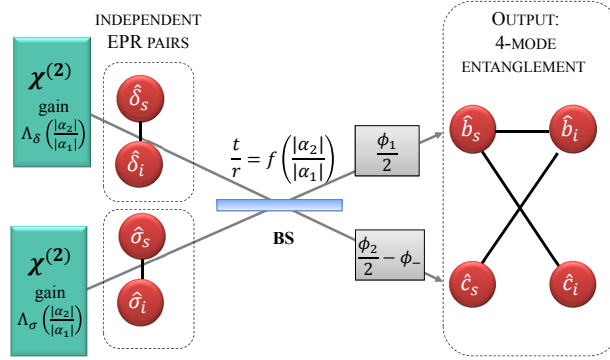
INDEPENDENT EPR PAIRS

$\chi^{(2)}$
gain
$\Lambda_\delta\left(\frac{|\alpha_2|}{|\alpha_1|}\right)$

$\hat{\delta}_s$

$\hat{\delta}_i$

$\frac{t}{r} = f\left(\frac{|\alpha_2|}{|\alpha_1|}\right)$

$\frac{\phi_1}{2}$

BS

$\frac{\phi_2}{2} - \phi_-$

$\hat{\sigma}_s$

$\hat{\sigma}_i$

$\chi^{(2)}$
gain
$\Lambda_\sigma\left(\frac{|\alpha_2|}{|\alpha_1|}\right)$

OUTPUT: 4-MODE ENTANGLEMENT

$\hat{b}_s$

$\hat{b}_i$

$\hat{c}_s$

$\hat{c}_i$